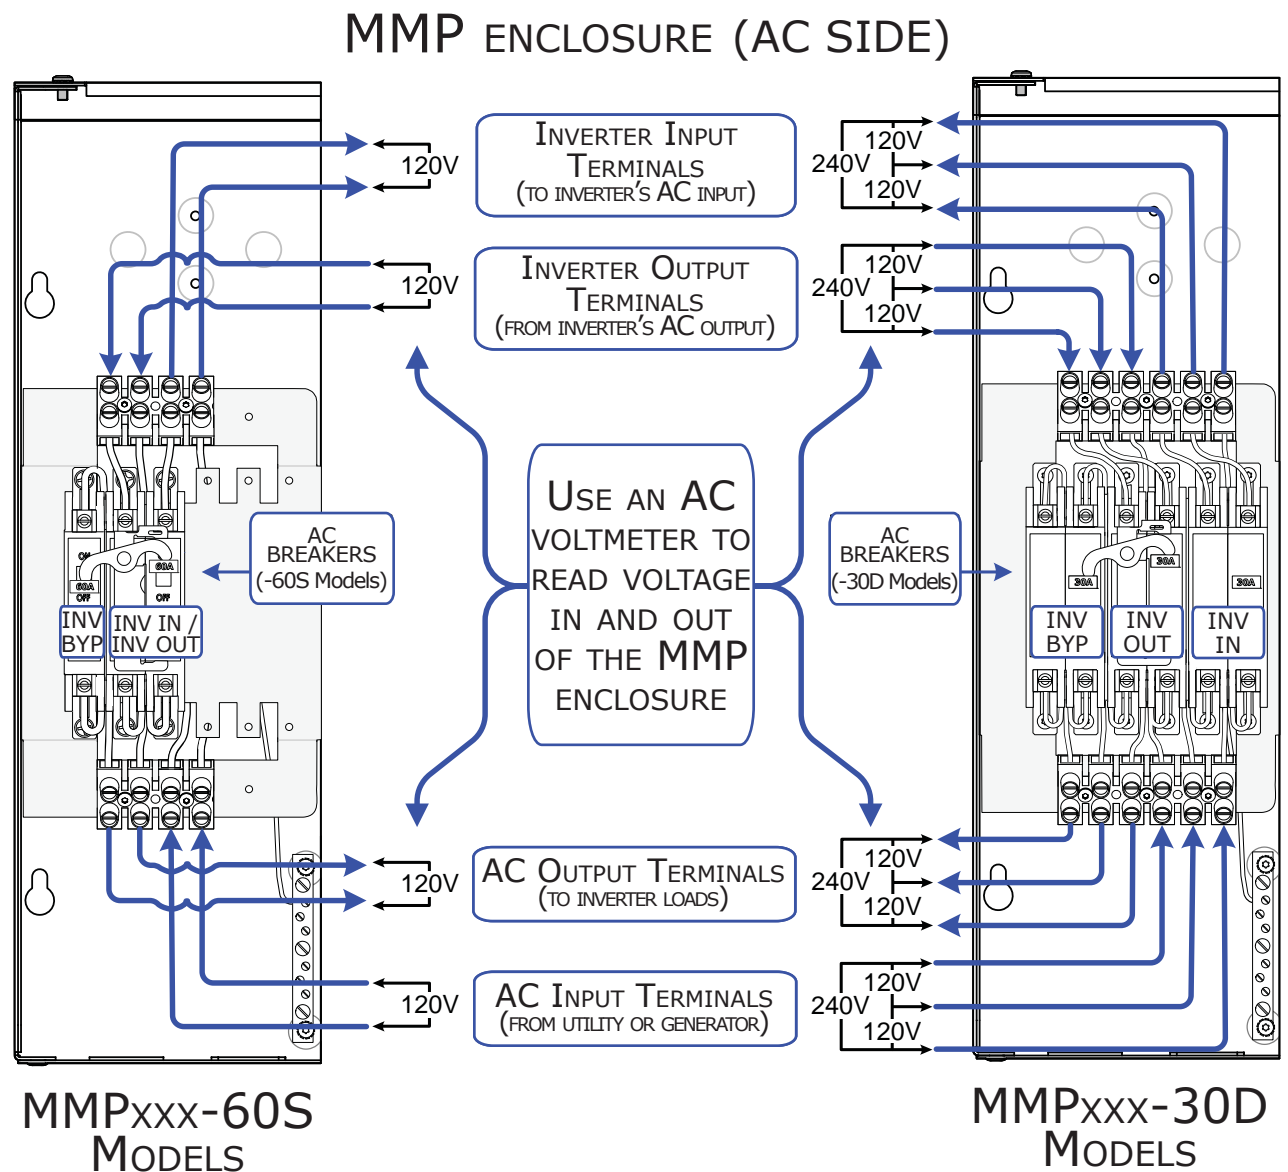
MMP ENCLOSURE (AC SIDE)

120V

INVERTER INPUT TERMINALS (TO INVERTER'S AC INPUT)

120V
240V
120V

120V

INVERTER OUTPUT TERMINALS (FROM INVERTER'S AC OUTPUT)

120V
240V
120V

AC BREAKERS (-60S Models)

USE AN AC VOLTMETER TO READ VOLTAGE IN AND OUT OF THE MMP ENCLOSURE

AC BREAKERS (-30D Models)

60A
OFF
60A
OFF

INV BYP
INV IN / INV OUT

30A
30A
30A

INV BYP
INV OUT
INV IN

120V

AC OUTPUT TERMINALS (TO INVERTER LOADS)

120V
240V
120V

120V

AC INPUT TERMINALS (FROM UTILITY OR GENERATOR)

120V
240V
120V

MMPxxx-60S MODELS

MMPxxx-30D MODELS